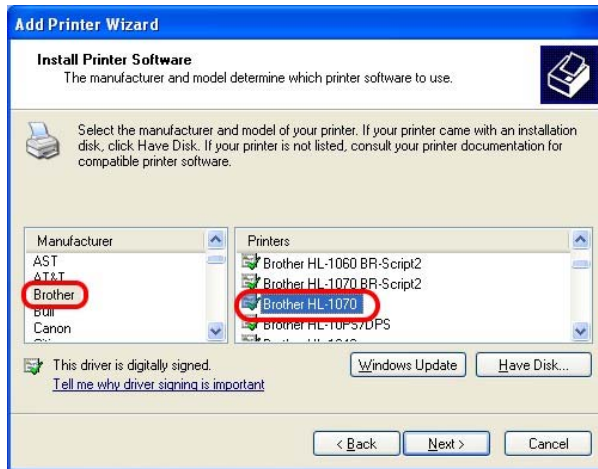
Add Printer Wizard

Install Printer Software
The manufacturer and model determine which printer software to use.

Select the manufacturer and model of your printer. If your printer came with an installation disk, click Have Disk. If your printer is not listed, consult your printer documentation for compatible printer software.

| Manufacturer | Printers |
|---|---|
| AST | Brother HL-1060 BR-Script2 |
| AT&T | Brother HL-1070 BR-Script2 |
| Brother | Brother HL-1070 |
| Bull | Brother HL-10PS/DPS |
| Canon | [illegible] |

This driver is digitally signed.
Tell me why driver signing is important

Windows Update
Have Disk...

< Back
Next >
Cancel